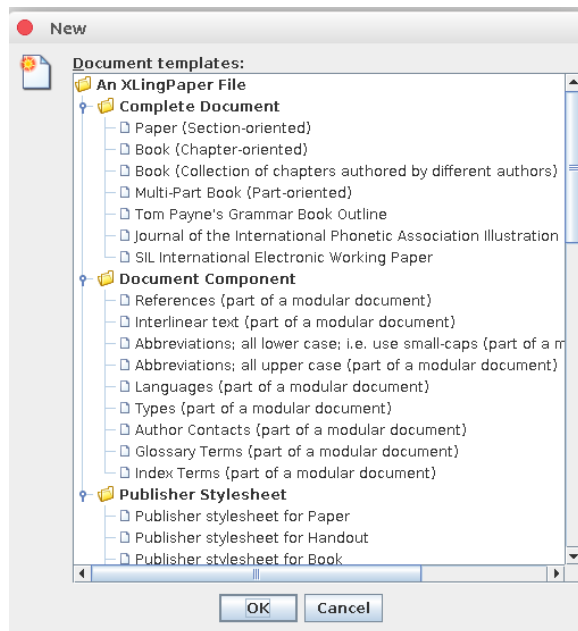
New

Document templates:

An XLingPaper File
Complete Document
Paper (Section-oriented)
Book (Chapter-oriented)
Book (Collection of chapters authored by different authors)
Multi-Part Book (Part-oriented)
Tom Payne's Grammar Book Outline
Journal of the International Phonetic Association Illustration
SIL International Electronic Working Paper
Document Component
References (part of a modular document)
Interlinear text (part of a modular document)
Abbreviations; all lower case; i.e. use small-caps (part of a m
Abbreviations; all upper case (part of a modular document)
Languages (part of a modular document)
Types (part of a modular document)
Author Contacts (part of a modular document)
Glossary Terms (part of a modular document)
Index Terms (part of a modular document)
Publisher Stylesheet
Publisher stylesheet for Paper
Publisher stylesheet for Handout
Publisher stylesheet for Book

OK
Cancel